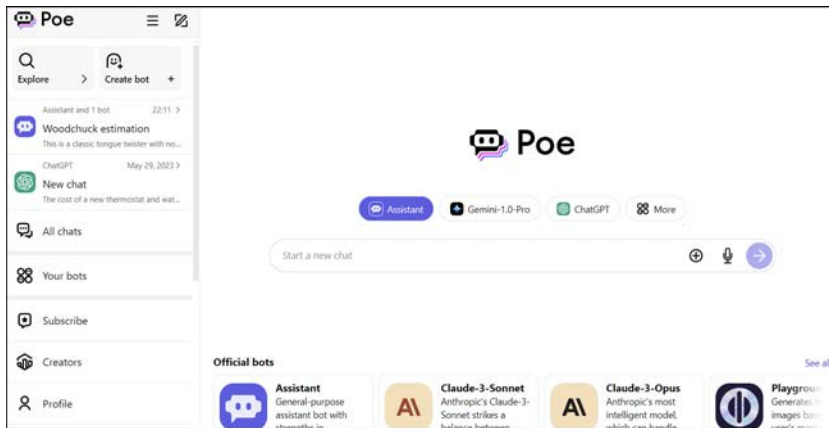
Poe

Explore >

Create bot +

Assistant and 1 bot 22:11 >
Woodchuck estimation
This is a classic tongue twister with no...

ChatGPT May 29, 2023 >
New chat
The cost of a new thermostat and wat...

All chats

Your bots

Subscribe

Creators

Profile

Poe

Assistant

Gemini-1.0-Pro

ChatGPT

More

Start a new chat

Official bots

See al

Assistant
General-purpose assistant bot with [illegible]

Claude-3-Sonnet
Anthropic's Claude-3-Sonnet strikes a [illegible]

Claude-3-Opus
Anthropic's most intelligent model, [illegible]

Playgrou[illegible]
Generates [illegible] images ba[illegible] user's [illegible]